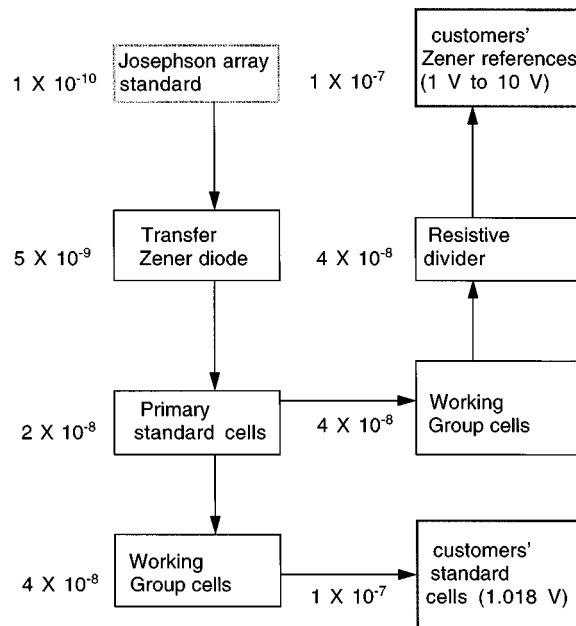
$1 \times 10^{-10}$ Josephson array standard

$1 \times 10^{-7}$ customers' Zener references (1 V to 10 V)

$5 \times 10^{-9}$ Transfer Zener diode

$4 \times 10^{-8}$ Resistive divider

$2 \times 10^{-8}$ Primary standard cells

$4 \times 10^{-8}$ Working Group cells

$4 \times 10^{-8}$ Working Group cells

$1 \times 10^{-7}$ customers' standard cells (1.018 V)